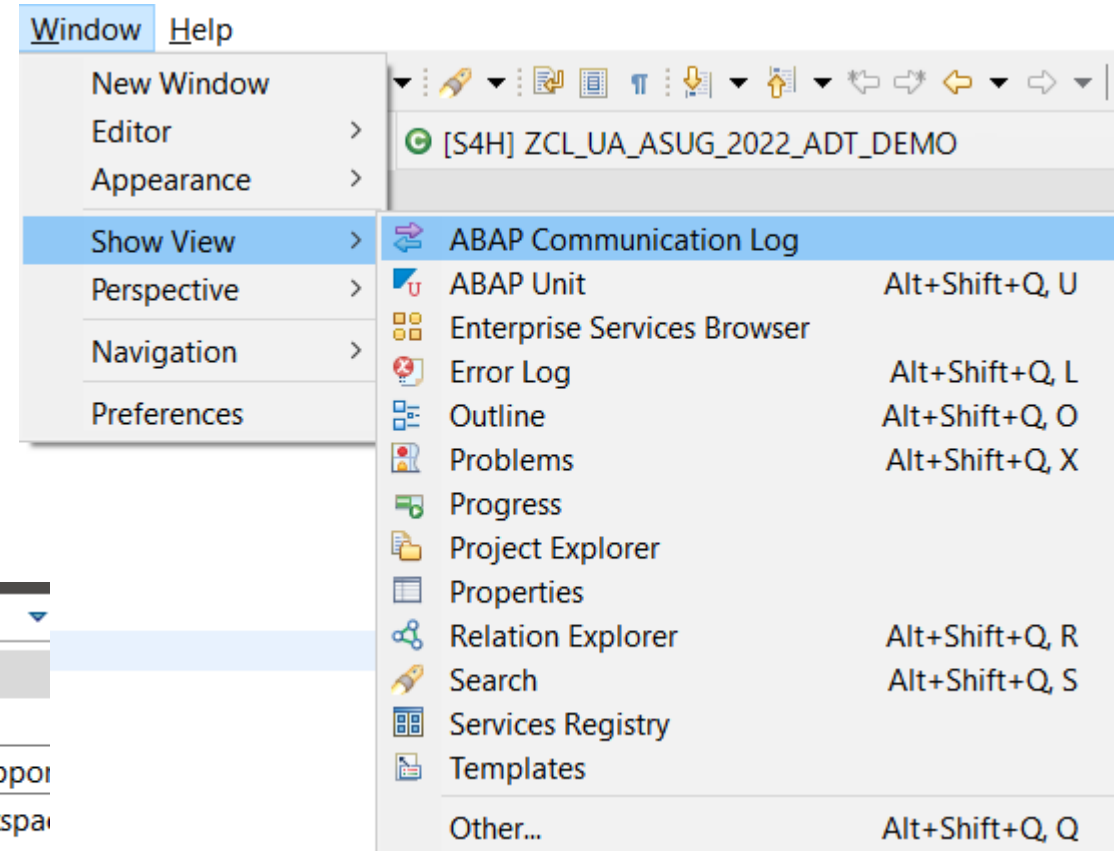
Window Help

New Window
Editor
Appearance
Show View
Perspective
Navigation
Preferences

[S4H] ZCL_UA_ASUG_2022_ADT_DEMO

| | |
|---|---|
| ABAP Communication Log | |
| ABAP Unit | Alt+Shift+Q, U |
| Enterprise Services Browser | |
| Error Log | Alt+Shift+Q, L |
| Outline | Alt+Shift+Q, O |
| Problems | Alt+Shift+Q, X |
| Progress | |
| Project Explorer | |
| Properties | |
| Relation Explorer | Alt+Shift+Q, R |
| Search | Alt+Shift+Q, S |
| Services Registry | |
| Templates | |
| Other... | Alt+Shift+Q, Q |

ppor
spa